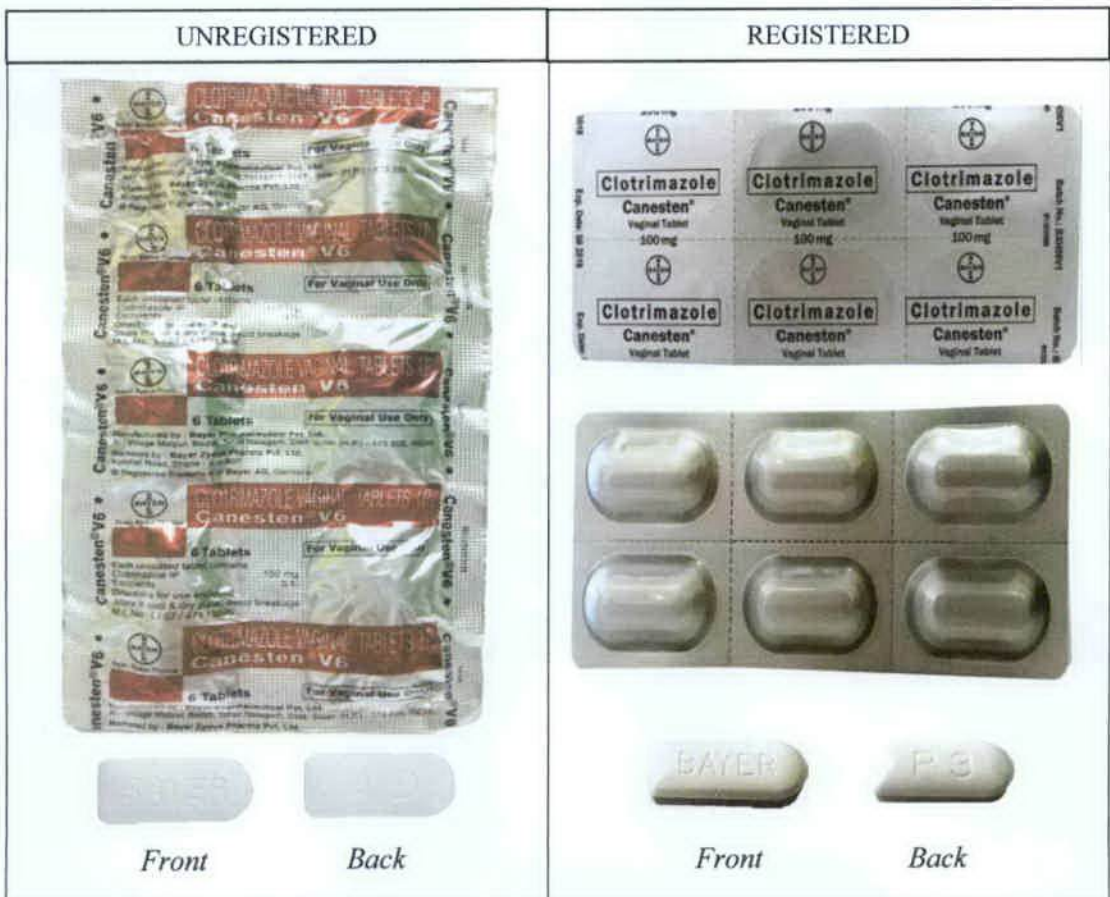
| UNREGISTERED | REGISTERED |
|---|---|
| CLOTRIMAZOLE VAGINAL TABLETS IP Canesten V6 6 Tablets For Vaginal Use Only Canesten V6 CLOTRIMAZOLE VAGINAL TABLETS IP Canesten V6 6 Tablets For Vaginal Use Only CLOTRIMAZOLE VAGINAL TABLETS IP Canesten V6 6 Tablets For Vaginal Use Only CLOTRIMAZOLE VAGINAL TABLETS IP Canesten V6 6 Tablets For Vaginal Use Only 100 mg CLOTRIMAZOLE VAGINAL TABLETS IP Canesten V6 6 Tablets For Vaginal Use Only | Clotrimazole Canesten® Vaginal Tablet 100mg Clotrimazole Canesten® Vaginal Tablet 100mg Clotrimazole Canesten® Vaginal Tablet 100mg Clotrimazole Canesten® Vaginal Tablet Clotrimazole Canesten® Vaginal Tablet Clotrimazole Canesten® Vaginal Tablet Exp. Date: 08 2018 Batch No.: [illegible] |
| Front Back | BAYER P 3 Front Back |